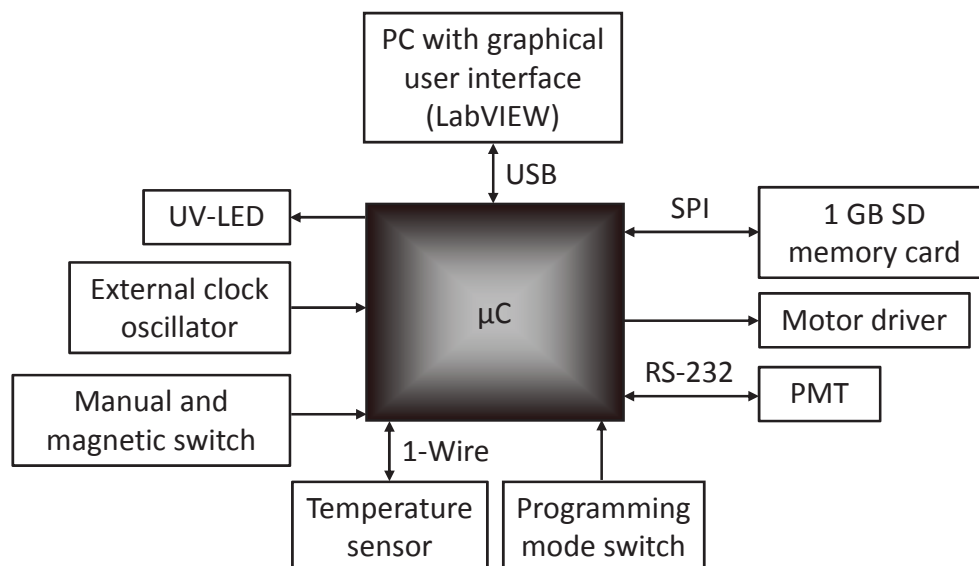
PC with graphical user interface (LabVIEW)

USB

UV-LED

SPI

1 GB SD memory card

External clock oscillator

µC

Motor driver

RS-232

PMT

Manual and magnetic switch

1-Wire

Temperature sensor

Programming mode switch